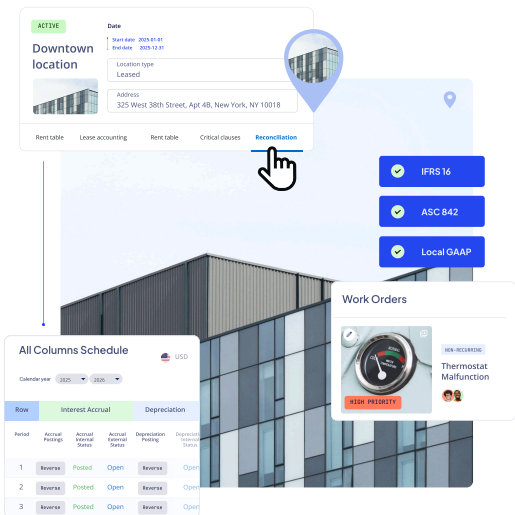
ACTIVE

Downtown location

Date
Start date 2025-01-01
End date 2025-12-31

Location type
Leased

Address
325 West 38th Street, Apt 4B, New York, NY 10018

Rent table | Lease accounting | Rent table | Critical clauses | Reconciliation

IFRS 16

ASC 842

Local GAAP

Work Orders

HIGH PRIORITY

NON-RECURRING

Thermostat Malfunction

All Columns Schedule

USD

Calendar year 2025 2026

| Row | Interest Accrual | | | Depreciation | |
|---|---|---|---|---|---|
| Period | Accrual Postings | Accrual Internal Status | Accrual External Status | Depreciation Posting | Depreciation Internal Status |
| 1 | Reverse | Posted | Open | Reverse | Posted |
| 2 | Reverse | Posted | Open | Reverse | Posted |
| 3 | Reverse | Posted | Open | Reverse | Posted |